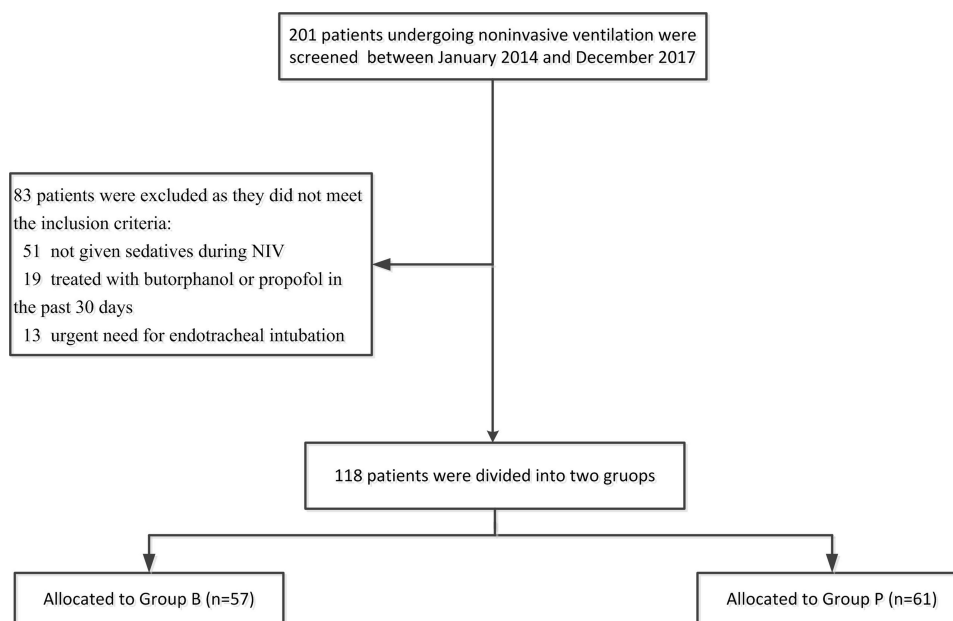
201 patients undergoing noninvasive ventilation were screened between January 2014 and December 2017

83 patients were excluded as they did not meet the inclusion criteria:
51 not given sedatives during NIV
19 treated with butorphanol or propofol in the past 30 days
13 urgent need for endotracheal intubation

118 patients were divided into two gruops

Allocated to Group B (n=57)

Allocated to Group P (n=61)